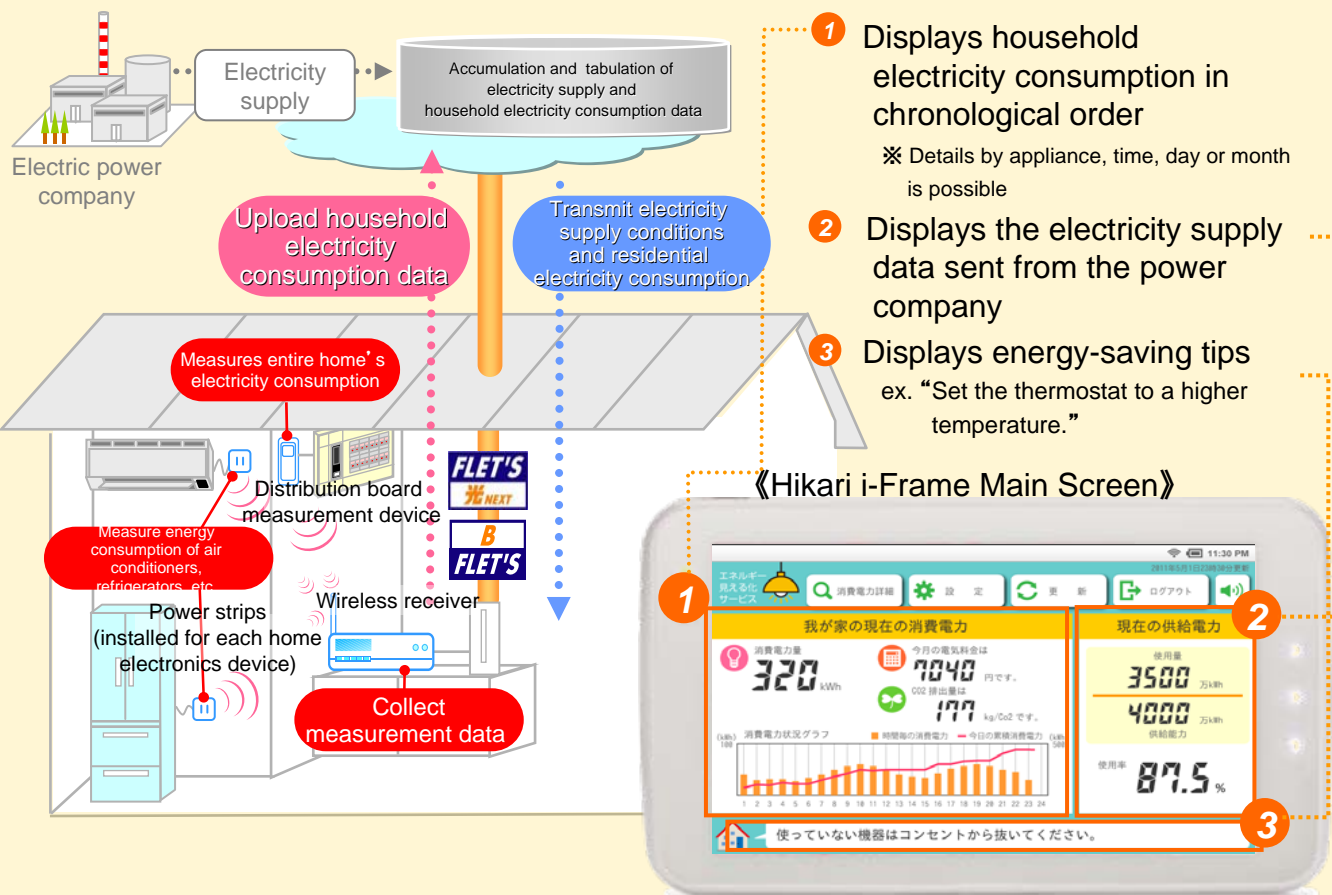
Electricity supply

Accumulation and tabulation of electricity supply and household electricity consumption data

Electric power company

Upload household electricity consumption data

Transmit electricity supply conditions and residential electricity consumption

1 Displays household electricity consumption in chronological order

※ Details by appliance, time, day or month is possible

2 Displays the electricity supply data sent from the power company

3 Displays energy-saving tips

ex. “Set the thermostat to a higher temperature.”

Measures entire home’s electricity consumption

Distribution board measurement device

FLET'S 光NEXT

B FLET'S

Measure energy consumption of air conditioners, refrigerators, etc.

Power strips (installed for each home electronics device)

Wireless receiver

Collect measurement data

《Hikari i-Frame Main Screen》

11:30 PM

エネルギー見える化サービス

消費電力詳細

設定

更新

ログアウト

1

我が家の現在の消費電力

消費電力量

320 kWh

今月の電気料金は

7040 円です。

CO2 排出量は

177 kg/Co2 です。

消費電力状況グラフ

時間毎の消費電力

今日の累積消費電力

1 2 3 4 5 6 7 8 9 10 11 12 13 14 15 16 17 18 19 20 21 22 23 24

2

現在の供給電力

使用量

3500 万kWh

4000 万kWh

供給能力

使用率

87.5 %

3

使っていない機器はコンセントから抜いてください。